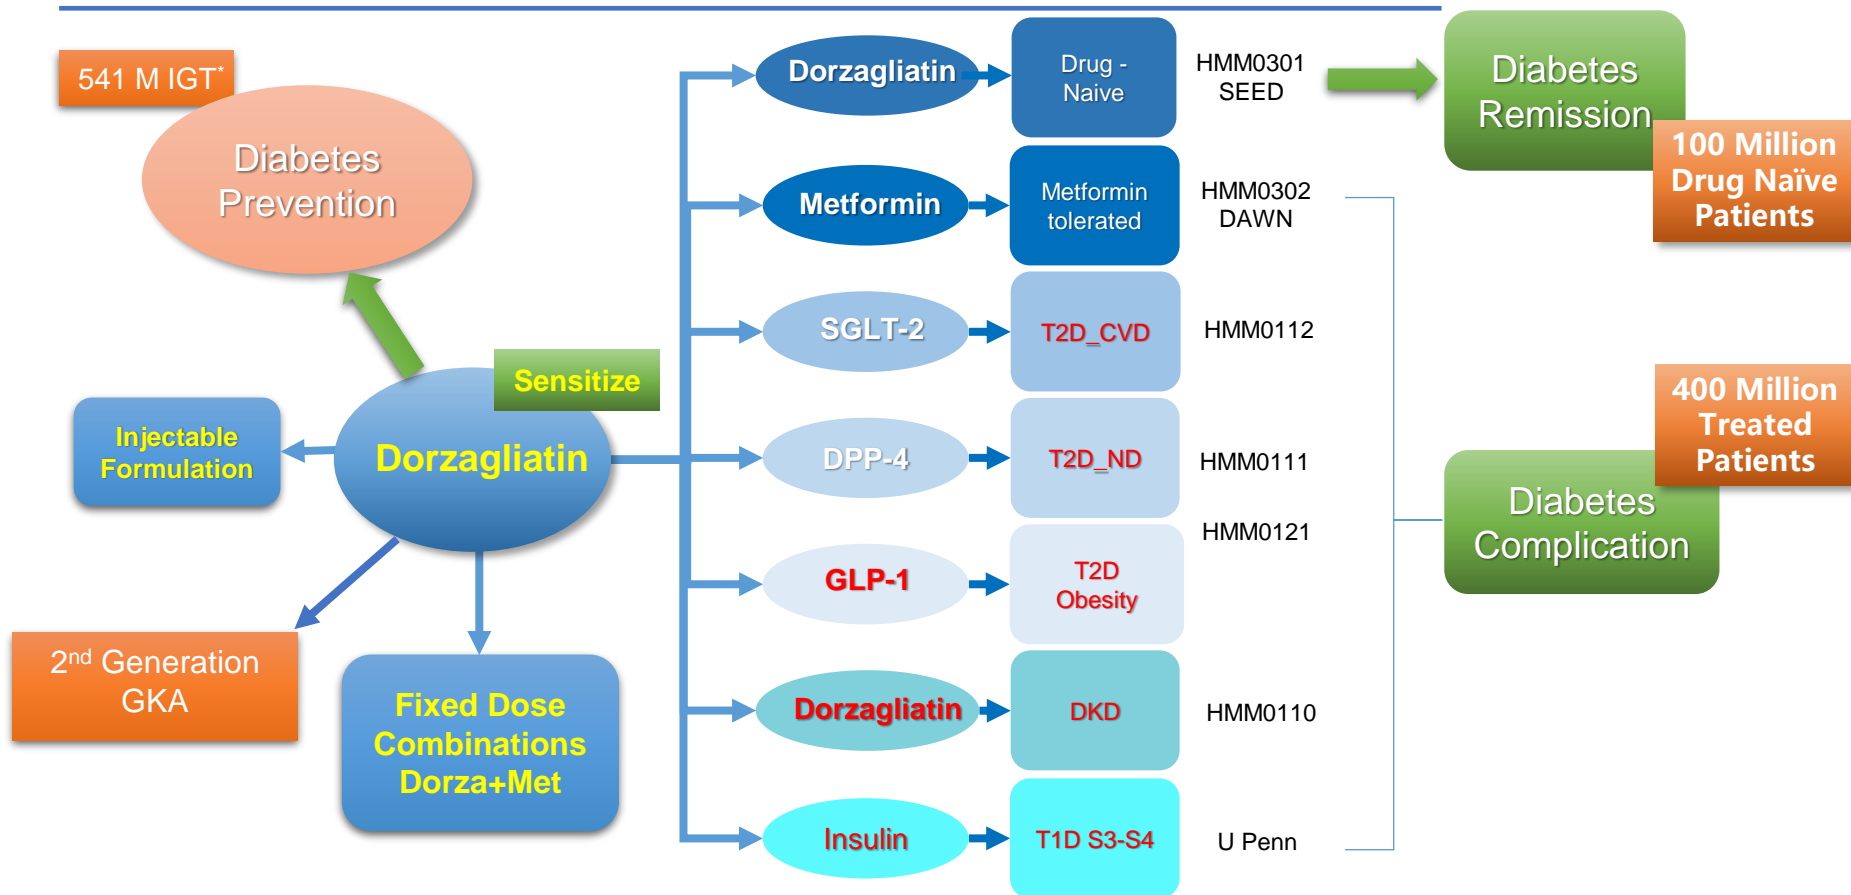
541 M IGT*

Diabetes Prevention

Injectable Formulation

Dorzagliatin

Sensitize

2nd Generation GKA

Fixed Dose Combinations Dorza+Met

Dorzagliatin → Drug - Naive HMM0301 SEED

Metformin → Metformin tolerated HMM0302 DAWN

SGLT-2 → T2D_CVD HMM0112

DPP-4 → T2D_ND HMM0111

GLP-1 → T2D Obesity HMM0121

Dorzagliatin → DKD HMM0110

Insulin → T1D S3-S4 U Penn

Diabetes Remission

100 Million Drug Naïve Patients

400 Million Treated Patients

Diabetes Complication